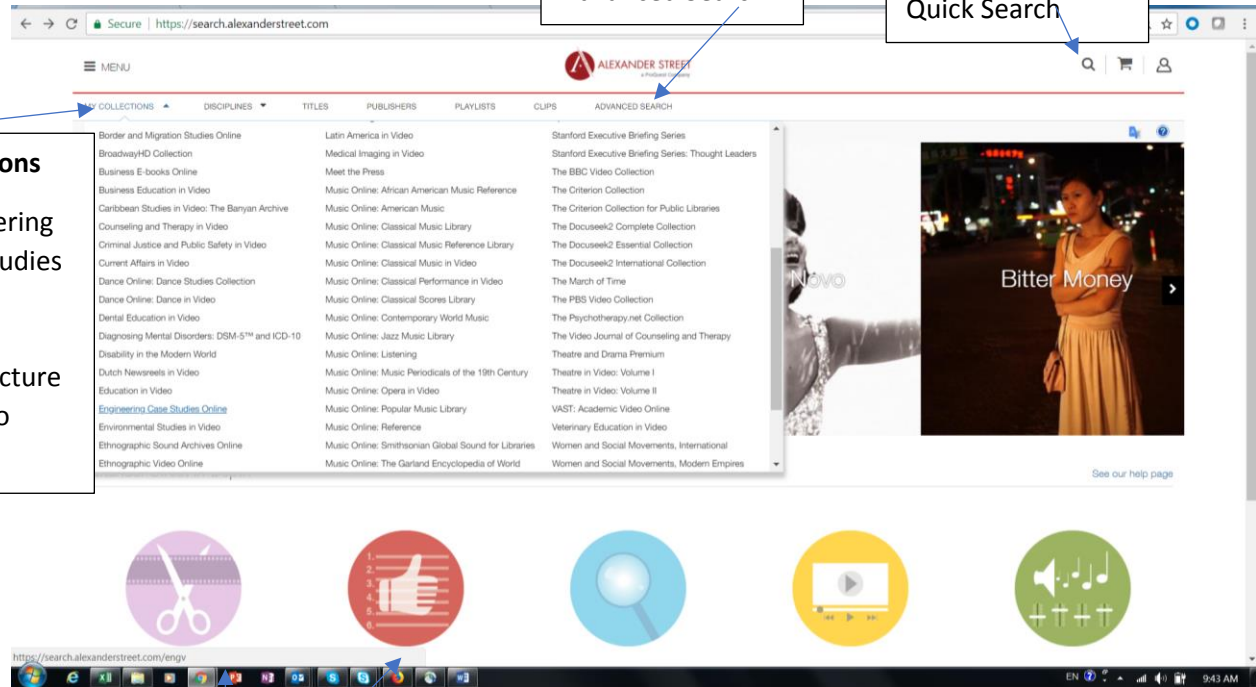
Secure | https://search.alexanderstreet.com

Quick Search

MENU

ALEXANDER STREET a ProQuest Company

MY COLLECTIONS DISCIPLINES TITLES PUBLISHERS PLAYLISTS CLIPS ADVANCED SEARCH

ons

ering
udies

cture
o

Border and Migration Studies Online
BroadwayHD Collection
Business E-books Online
Business Education in Video
Caribbean Studies in Video: The Banyan Archive
Counseling and Therapy in Video
Criminal Justice and Public Safety in Video
Current Affairs in Video
Dance Online: Dance Studies Collection
Dance Online: Dance in Video
Dental Education in Video
Diagnosing Mental Disorders: DSM-5™ and ICD-10
Disability in the Modern World
Dutch Newsreels in Video
Education in Video
Engineering Case Studies Online
Environmental Studies in Video
Ethnographic Sound Archives Online
Ethnographic Video Online

Latin America in Video
Medical Imaging in Video
Meet the Press
Music Online: African American Music Reference
Music Online: American Music
Music Online: Classical Music Library
Music Online: Classical Music Reference Library
Music Online: Classical Music in Video
Music Online: Classical Performance in Video
Music Online: Classical Scores Library
Music Online: Contemporary World Music
Music Online: Jazz Music Library
Music Online: Listening
Music Online: Music Periodicals of the 19th Century
Music Online: Opera in Video
Music Online: Popular Music Library
Music Online: Reference
Music Online: Smithsonian Global Sound for Libraries
Music Online: The Garland Encyclopedia of World

Stanford Executive Briefing Series
Stanford Executive Briefing Series: Thought Leaders
The BBC Video Collection
The Criterion Collection
The Criterion Collection for Public Libraries
The Docuseek2 Complete Collection
The Docuseek2 Essential Collection
The Docuseek2 International Collection
The March of Time
The PBS Video Collection
The Psychotherapy.net Collection
The Video Journal of Counseling and Therapy
Theatre and Drama Premium
Theatre in Video: Volume I
Theatre in Video: Volume II
VAST: Academic Video Online
Veterinary Education in Video
Women and Social Movements, International
Women and Social Movements, Modern Empires

Novo

Bitter Money

See our help page

https://search.alexanderstreet.com/engv

EN 9:43 AM